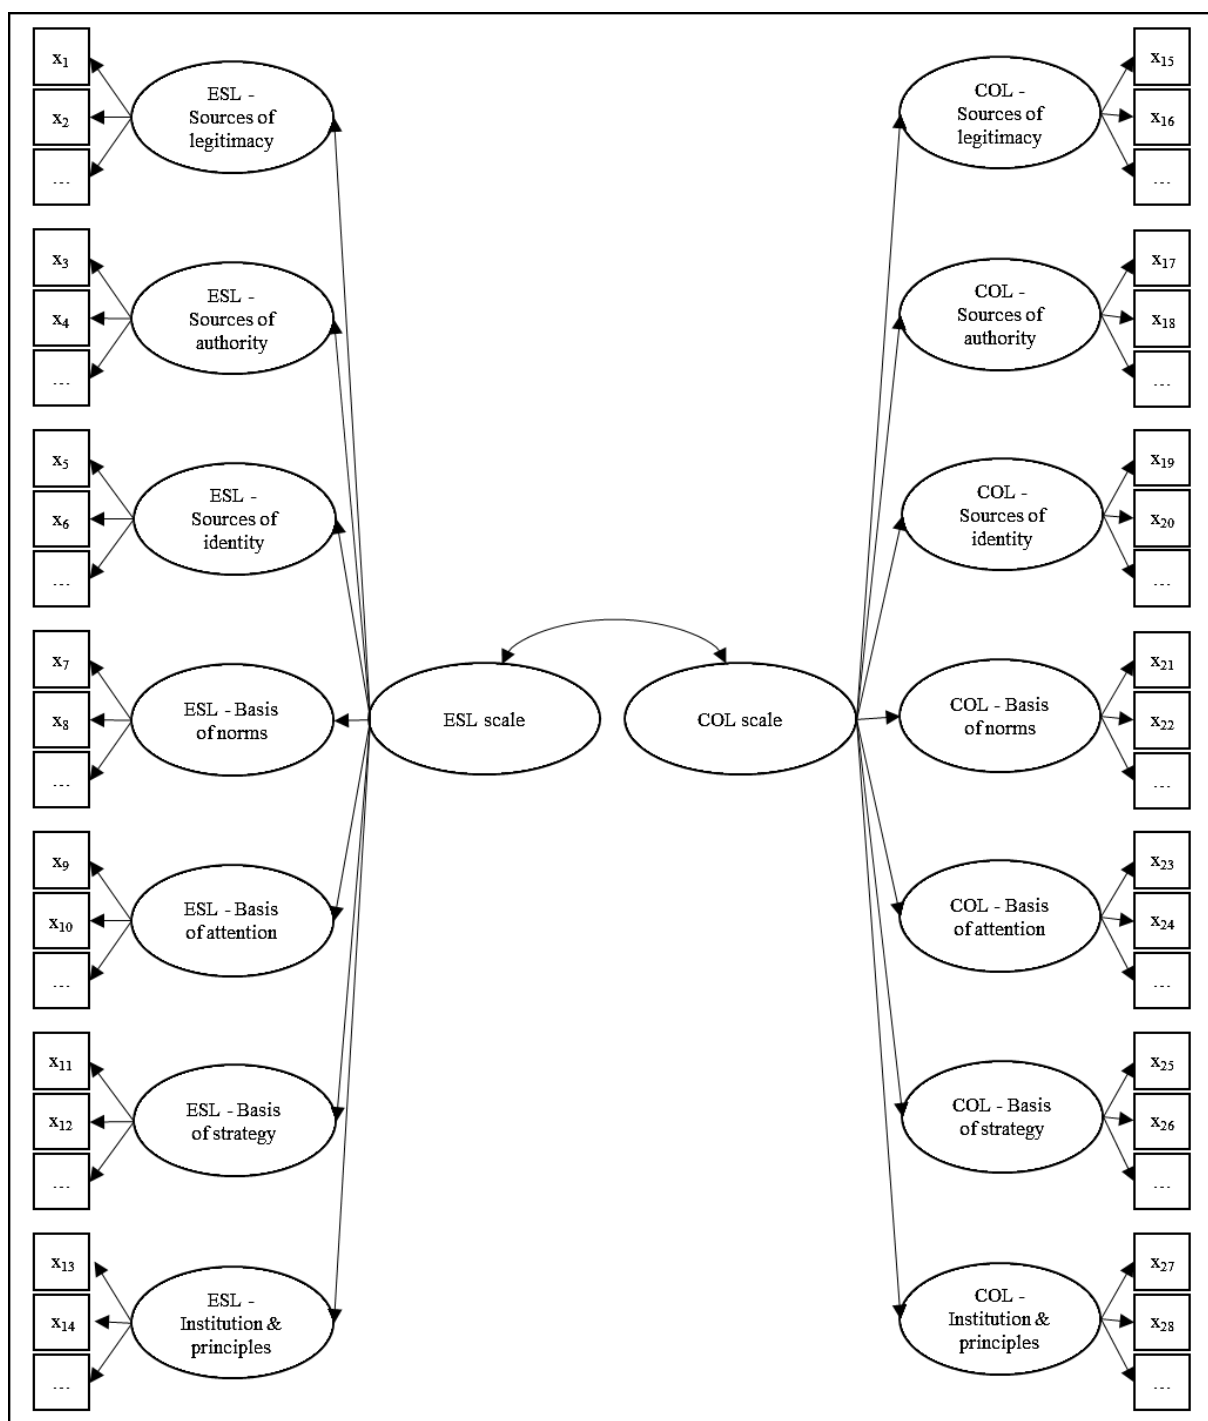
$x_1$
$x_2$
...
ESL - Sources of legitimacy

$x_3$
$x_4$
...
ESL - Sources of authority

$x_5$
$x_6$
...
ESL - Sources of identity

$x_7$
$x_8$
...
ESL - Basis of norms

$x_9$
$x_{10}$
...
ESL - Basis of attention

$x_{11}$
$x_{12}$
...
ESL - Basis of strategy

$x_{13}$
$x_{14}$
...
ESL - Institution & principles

ESL scale

COL scale

COL - Sources of legitimacy
$x_{15}$
$x_{16}$
...

COL - Sources of authority
$x_{17}$
$x_{18}$
...

COL - Sources of identity
$x_{19}$
$x_{20}$
...

COL - Basis of norms
$x_{21}$
$x_{22}$
...

COL - Basis of attention
$x_{23}$
$x_{24}$
...

COL - Basis of strategy
$x_{25}$
$x_{26}$
...

COL - Institution & principles
$x_{27}$
$x_{28}$
...